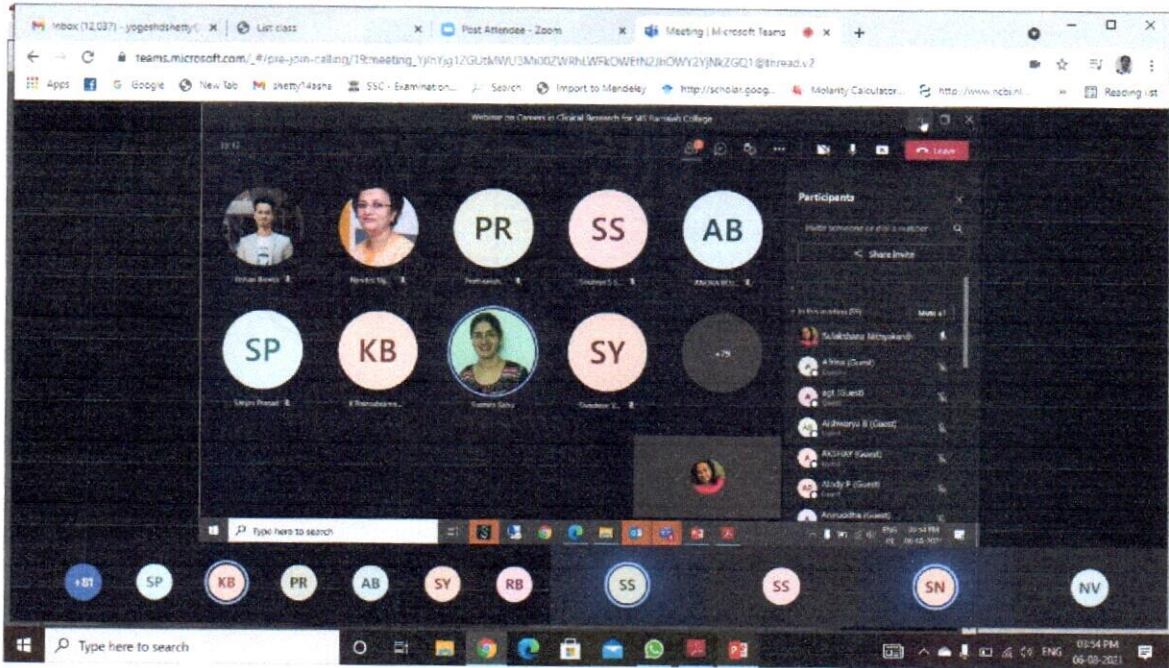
Inbox (12,037) - yogeshdshetty@ | List class | Post Attendee - Zoom | Meeting | Microsoft Teams

teams.microsoft.com/_#/pre-join-calling/19:meeting_YjhYjg1ZGUtMWU3Mi00ZWRhLWFkOWEtN2JhOWY2YjNkZGQ1@thread.v2

Apps | Google | New Tab | shetty14asha | SSC - Examination... | Search | Import to Mendeley | http://scholar.goog... | Molarity Calculator... | http://www.ncbi.nl... | Reading list

Webinar on Careers in Clinical Research for MS Ramaiah College

Leave

Participants

Invite someone or dial a number

Share invite

In this meeting (79)

Mute all

Sulakshana Mitragandi

Afrina (Guest)

agt (Guest)

Aishwarya B (Guest)

AKSHAY (Guest)

Alody P (Guest)

Anuradha (Guest)

PR

SS

AB

SP

KB

SY

+75

Type here to search

+81

SP

KB

PR

AB

SY

RB

SS

SS

SN

NV

Type here to search

ENG

03:54 PM
06-08-2021